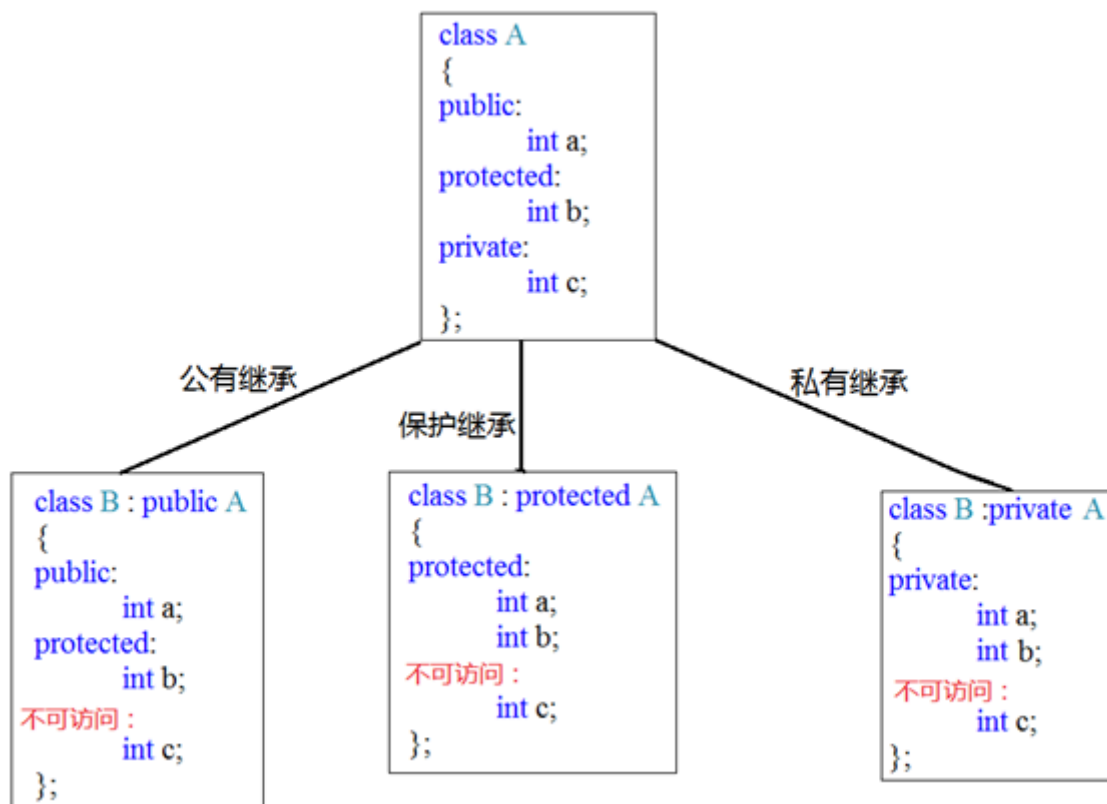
class A
{
public:
int a;
protected:
int b;
private:
int c;
};

公有继承

保护继承

私有继承

class B : public A
{
public:
int a;
protected:
int b;
不可访问：
int c;
};

class B : protected A
{
protected:
int a;
int b;
不可访问：
int c;
};

class B :private A
{
private:
int a;
int b;
不可访问：
int c;
};